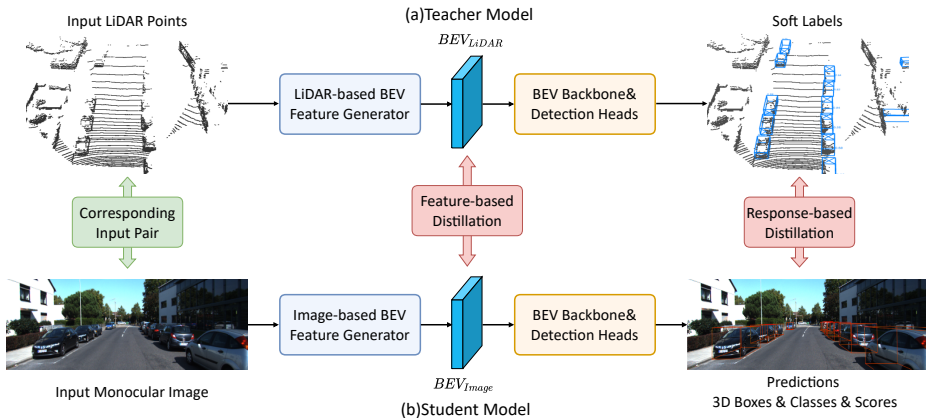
(a)Teacher Model

Input LiDAR Points

$BEV_{LiDAR}$

Soft Labels

LiDAR-based BEV Feature Generator

BEV Backbone& Detection Heads

Corresponding Input Pair

Feature-based Distillation

Response-based Distillation

Image-based BEV Feature Generator

BEV Backbone& Detection Heads

Input Monocular Image

$BEV_{Image}$

Predictions
3D Boxes & Classes & Scores

(b)Student Model